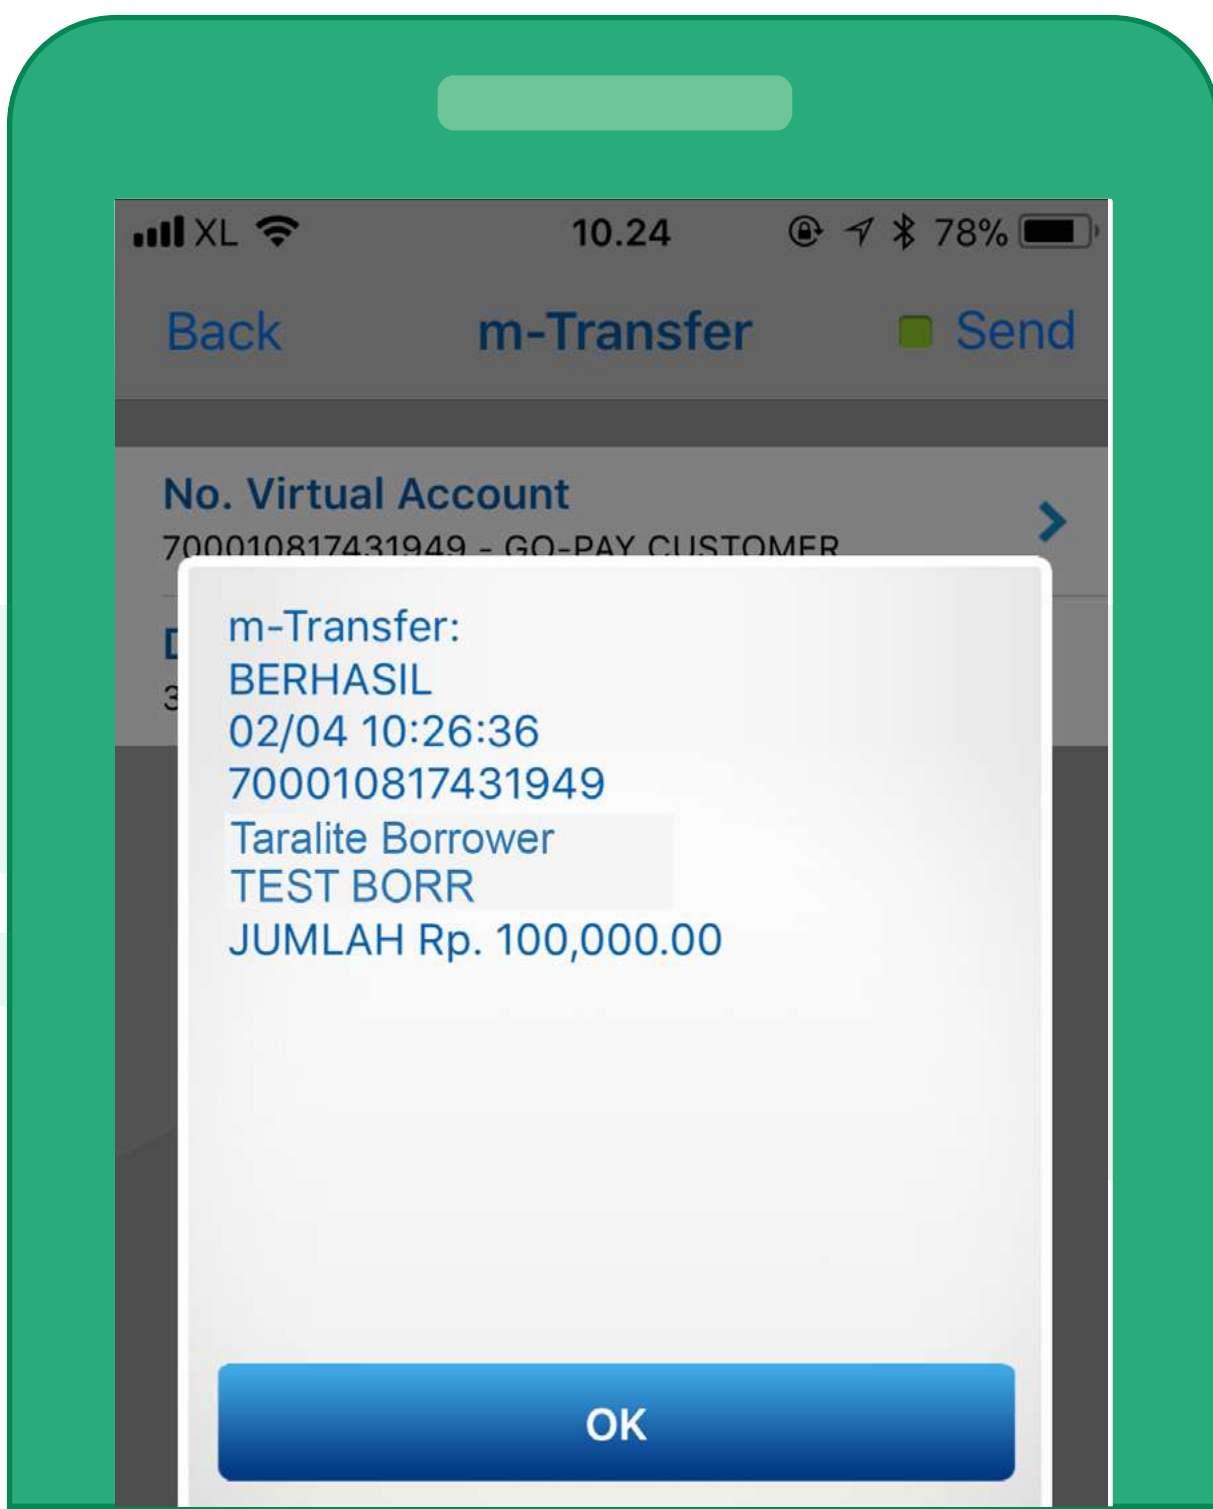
XL 10.24 78%

Back m-Transfer Send

No. Virtual Account
700010817431949 - GO-PAY CUSTOMER

D
3

m-Transfer:
BERHASIL
02/04 10:26:36
700010817431949
Taralite Borrower
TEST BORR
JUMLAH Rp. 100,000.00

OK